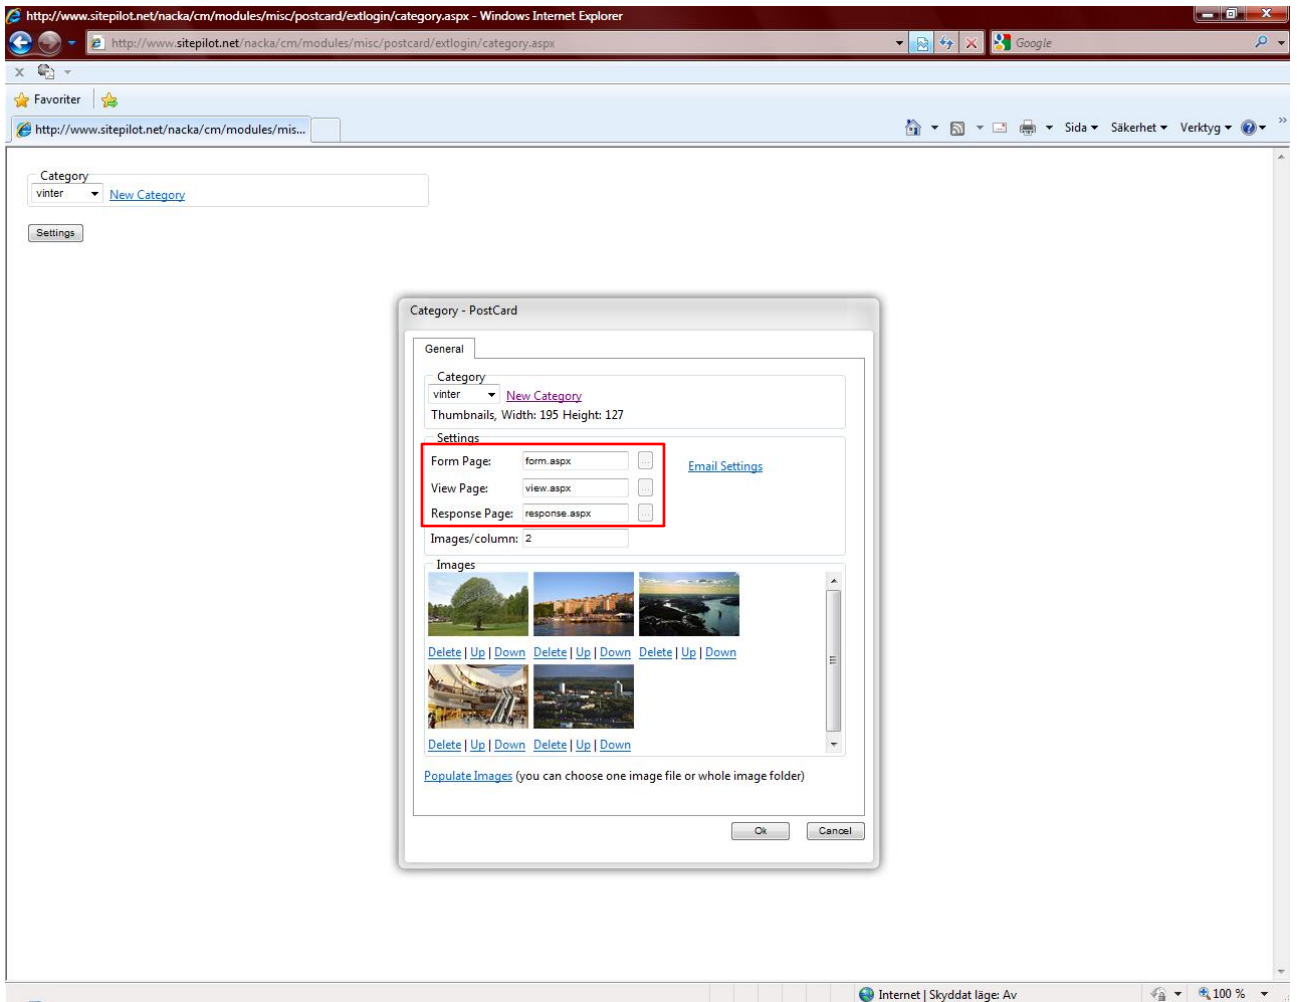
http://www.sitepilot.net/nacka/cm/modules/misc/postcard/extlogin/category.aspx - Windows Internet Explorer

http://www.sitepilot.net/nacka/cm/modules/misc/postcard/extlogin/category.aspx

Google

Favoriter

http://www.sitepilot.net/nacka/cm/modules/mis...

Sida ▾ Säkerhet ▾ Verktyg ▾

Category
vinter New Category

Settings

Category - PostCard

General

Category
vinter New Category
Thumbnails, Width: 195 Height: 127

Settings
Form Page: form.aspx
View Page: view.aspx
Response Page: response.aspx
Images/column: 2

Email Settings

Images

Delete | Up | Down Delete | Up | Down Delete | Up | Down

Delete | Up | Down Delete | Up | Down

Populate Images (you can choose one image file or whole image folder)

Ok Cancel

Internet | Skyddat läge: Av

100 %